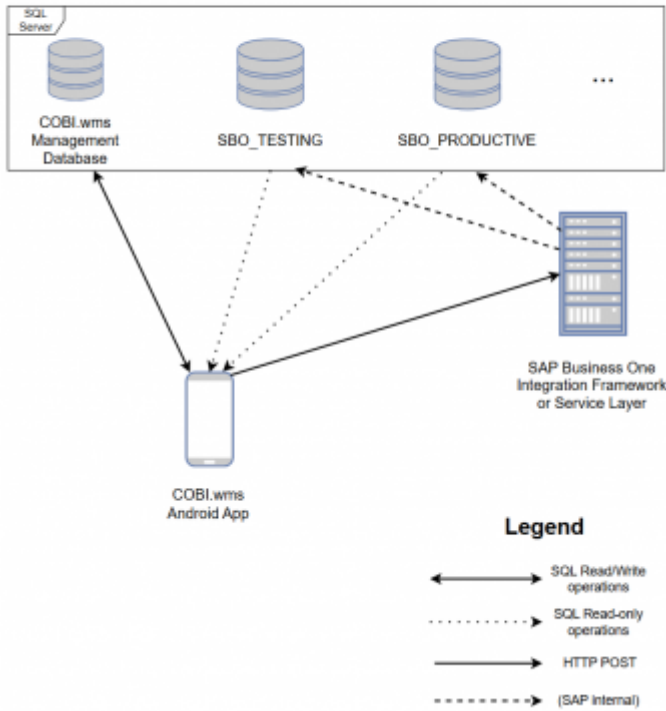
SQL Server

COBI.wms Management Database

SBO_TESTING

SBO_PRODUCTIVE

...

SAP Business One Integration Framework or Service Layer

COBI.wms Android App

Legend

SQL Read/Write operations

SQL Read-only operations

HTTP POST

(SAP internal)